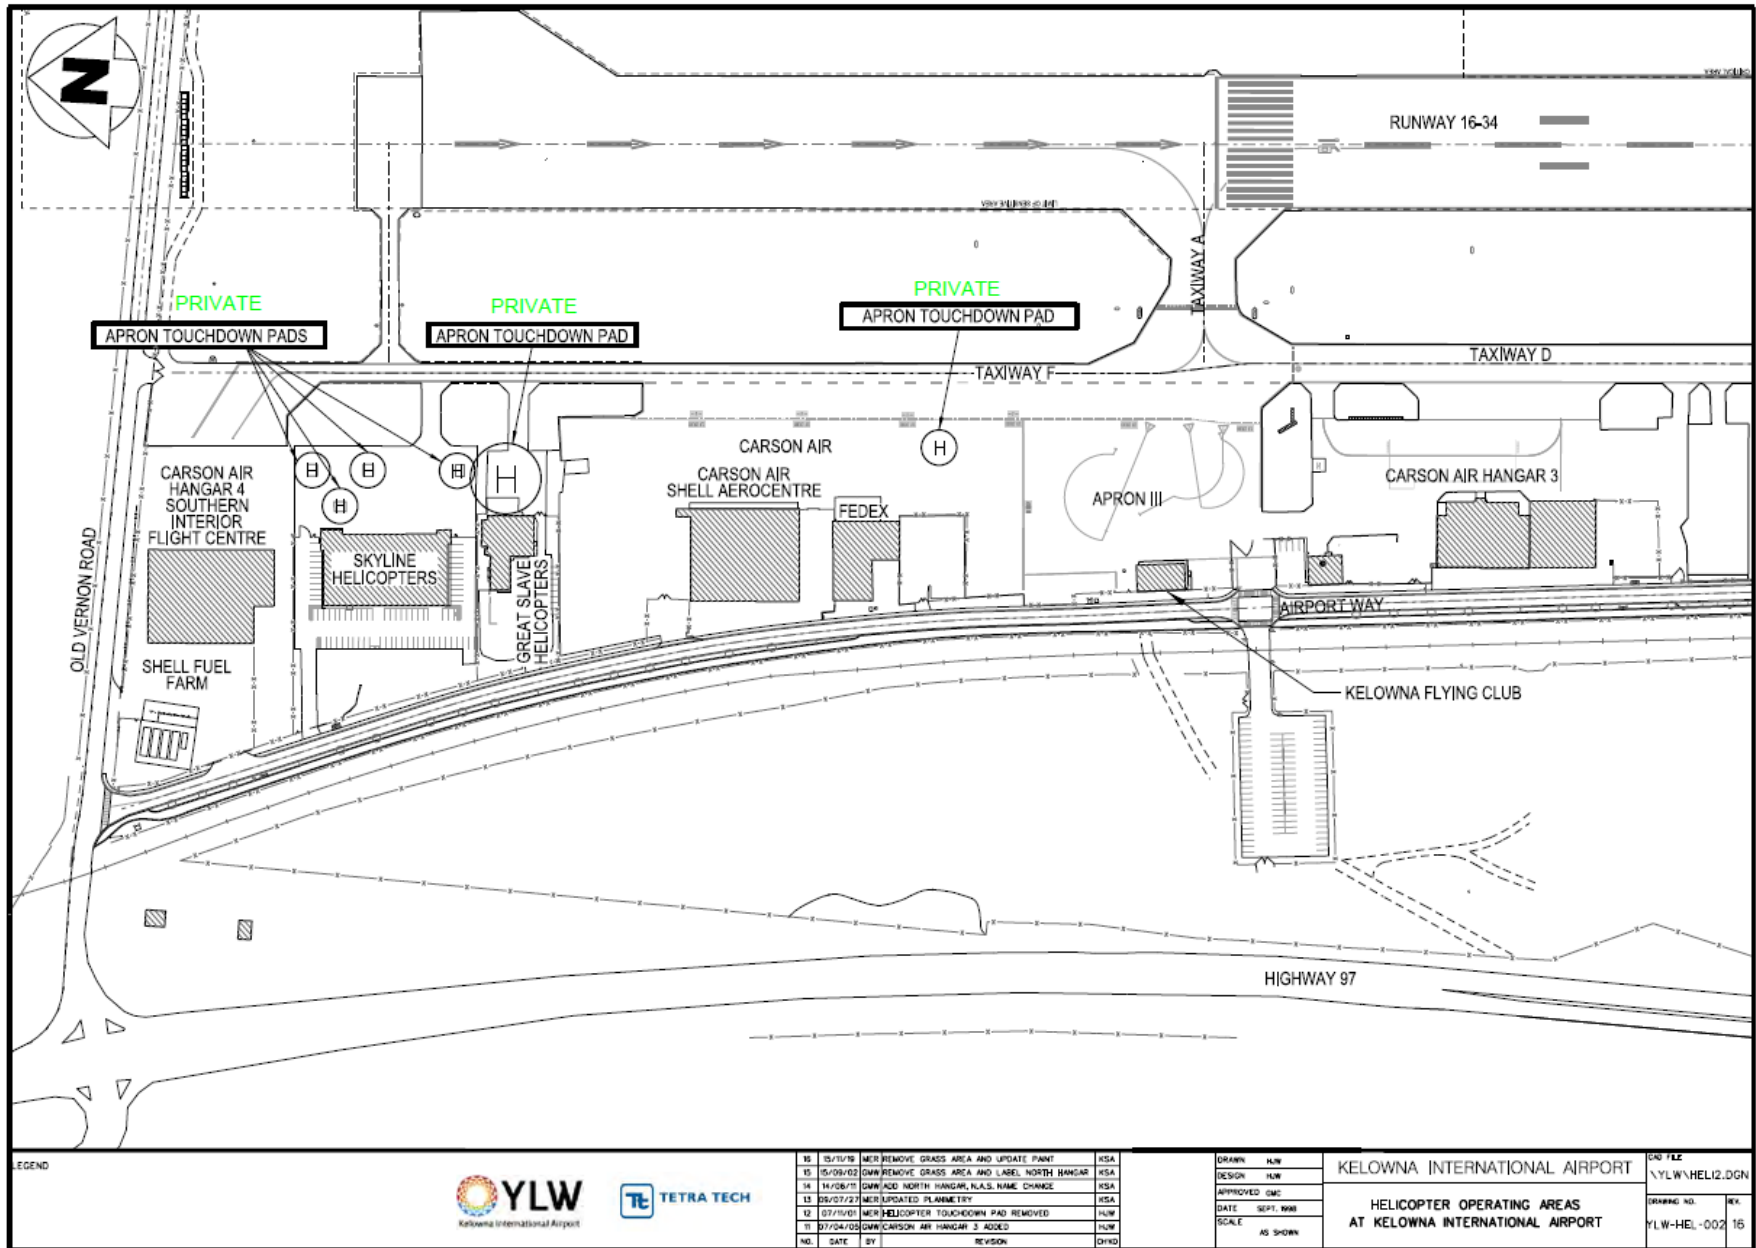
N

RUNWAY 16-34

TAXIWAY A

PRIVATE
APRON TOUCHDOWN PADS

PRIVATE
APRON TOUCHDOWN PAD

PRIVATE
APRON TOUCHDOWN PAD

TAXIWAY D

TAXIWAY F

H H H H H H

CARSON AIR

CARSON AIR HANGAR 4 SOUTHERN INTERIOR FLIGHT CENTRE

SKYLINE HELICOPTERS

GREAT SLAVE HELICOPTERS

CARSON AIR SHELL AEROCENTRE

FEDEX

APRON III

CARSON AIR HANGAR 3

AIRPORT WAY

KELOWNA FLYING CLUB

OLD VERNON ROAD

SHELL FUEL FARM

HIGHWAY 97

LEGEND

YLW
Kelowna International Airport

TETRA TECH

| NO. | DATE | BY | REVISION | CHK'D |
|---|---|---|---|---|
| 16 | 15/11/19 | MER | REMOVE GRASS AREA AND UPDATE PAINT | KSA |
| 15 | 15/09/02 | GMW | REMOVE GRASS AREA AND LABEL NORTH HANGAR | KSA |
| 14 | 14/06/11 | GMW | ADD NORTH HANGAR, N.A.S. NAME CHANGE | KSA |
| 13 | 09/07/27 | MER | UPDATED PLANIMETRY | KSA |
| 12 | 07/11/01 | MER | HELICOPTER TOUCHDOWN PAD REMOVED | HJW |
| 11 | 07/04/05 | GMW | CARSON AIR HANGAR 3 ADDED | HJW |

DRAWN HJW
DESIGN HJW
APPROVED GMC
DATE SEPT. 1998
SCALE AS SHOWN

KELOWNA INTERNATIONAL AIRPORT

HELICOPTER OPERATING AREAS AT KELOWNA INTERNATIONAL AIRPORT

CAD FILE
\YLW\HELI2.DGN
DRAWING NO.
YLW-HEL-002
REV.
16